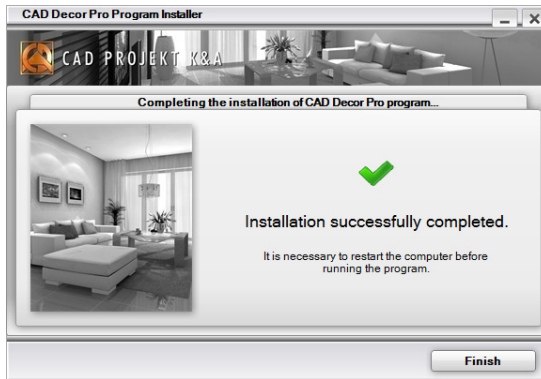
CAD Decor Pro Program Installer

CAD PROJEKT K&A

Completing the installation of CAD Decor Pro program...

Installation successfully completed.

It is necessary to restart the computer before running the program.

Finish